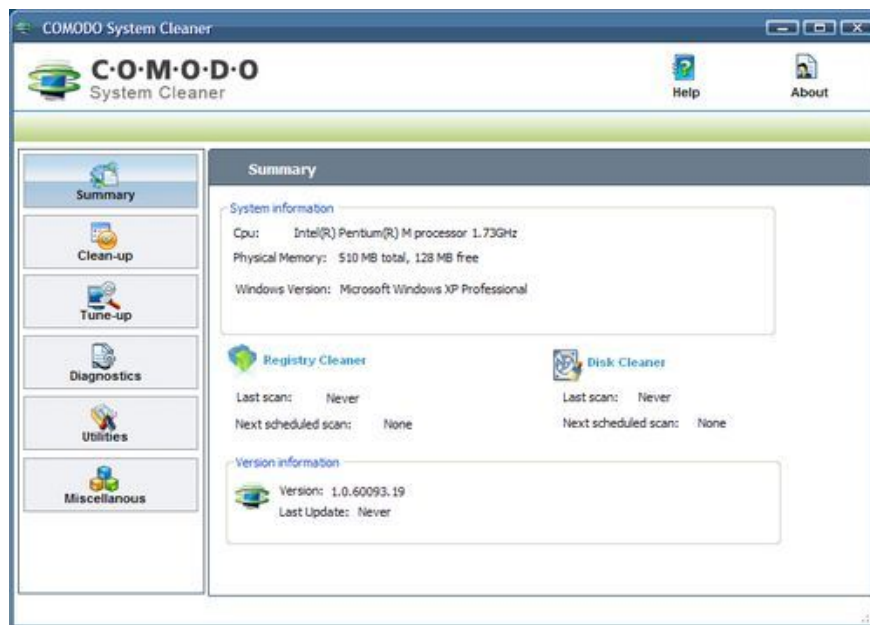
COMODO System Cleaner

C·O·M·O·D·O
System Cleaner

Help

About

Summary

Clean-up

Tune-up

Diagnostics

Utilities

Miscellanous

Summary

System information

Cpu: Intel(R) Pentium(R) M processor 1.73GHz

Physical Memory: 510 MB total, 128 MB free

Windows Version: Microsoft Windows XP Professional

Registry Cleaner

Last scan: Never

Next scheduled scan: None

Disk Cleaner

Last scan: Never

Next scheduled scan: None

Version information

Version: 1.0.60093.19

Last Update: Never